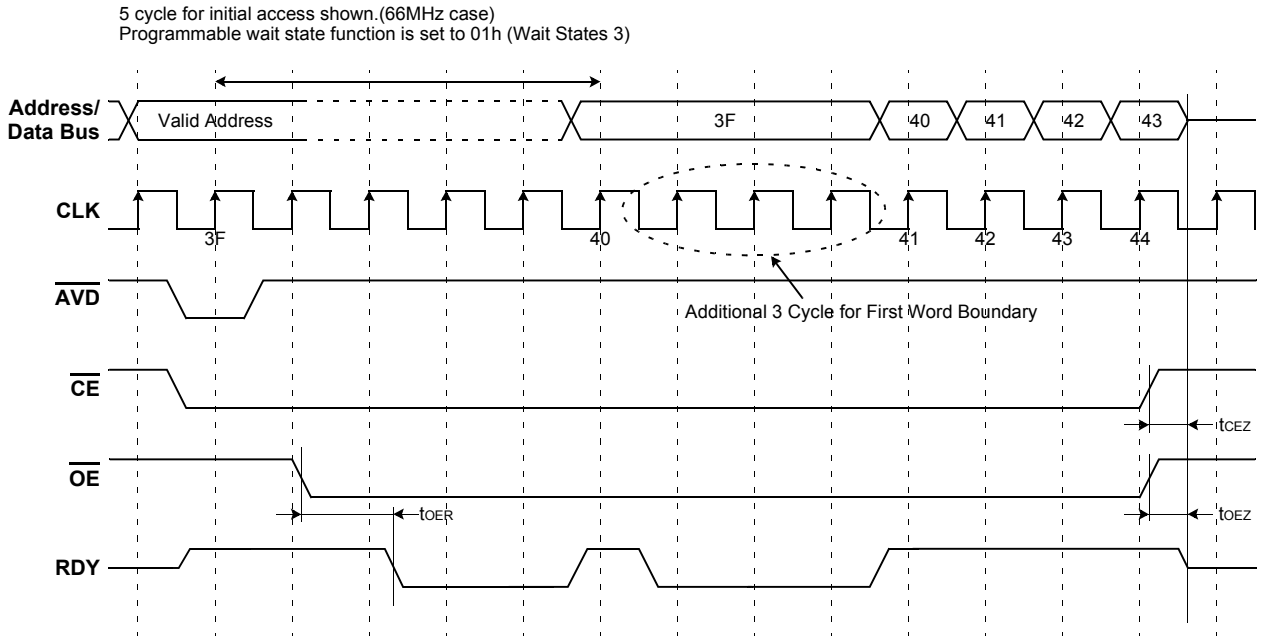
5 cycle for initial access shown.(66MHz case)
Programmable wait state function is set to 01h (Wait States 3)

Address/ Data Bus
Valid Address
3F
40
41
42
43

CLK
3F
40
41
42
43
44

$\overline{AVD}$
Additional 3 Cycle for First Word Boundary

$\overline{CE}$
$t_{CEZ}$

$\overline{OE}$
$t_{OER}$
$t_{OEZ}$

RDY